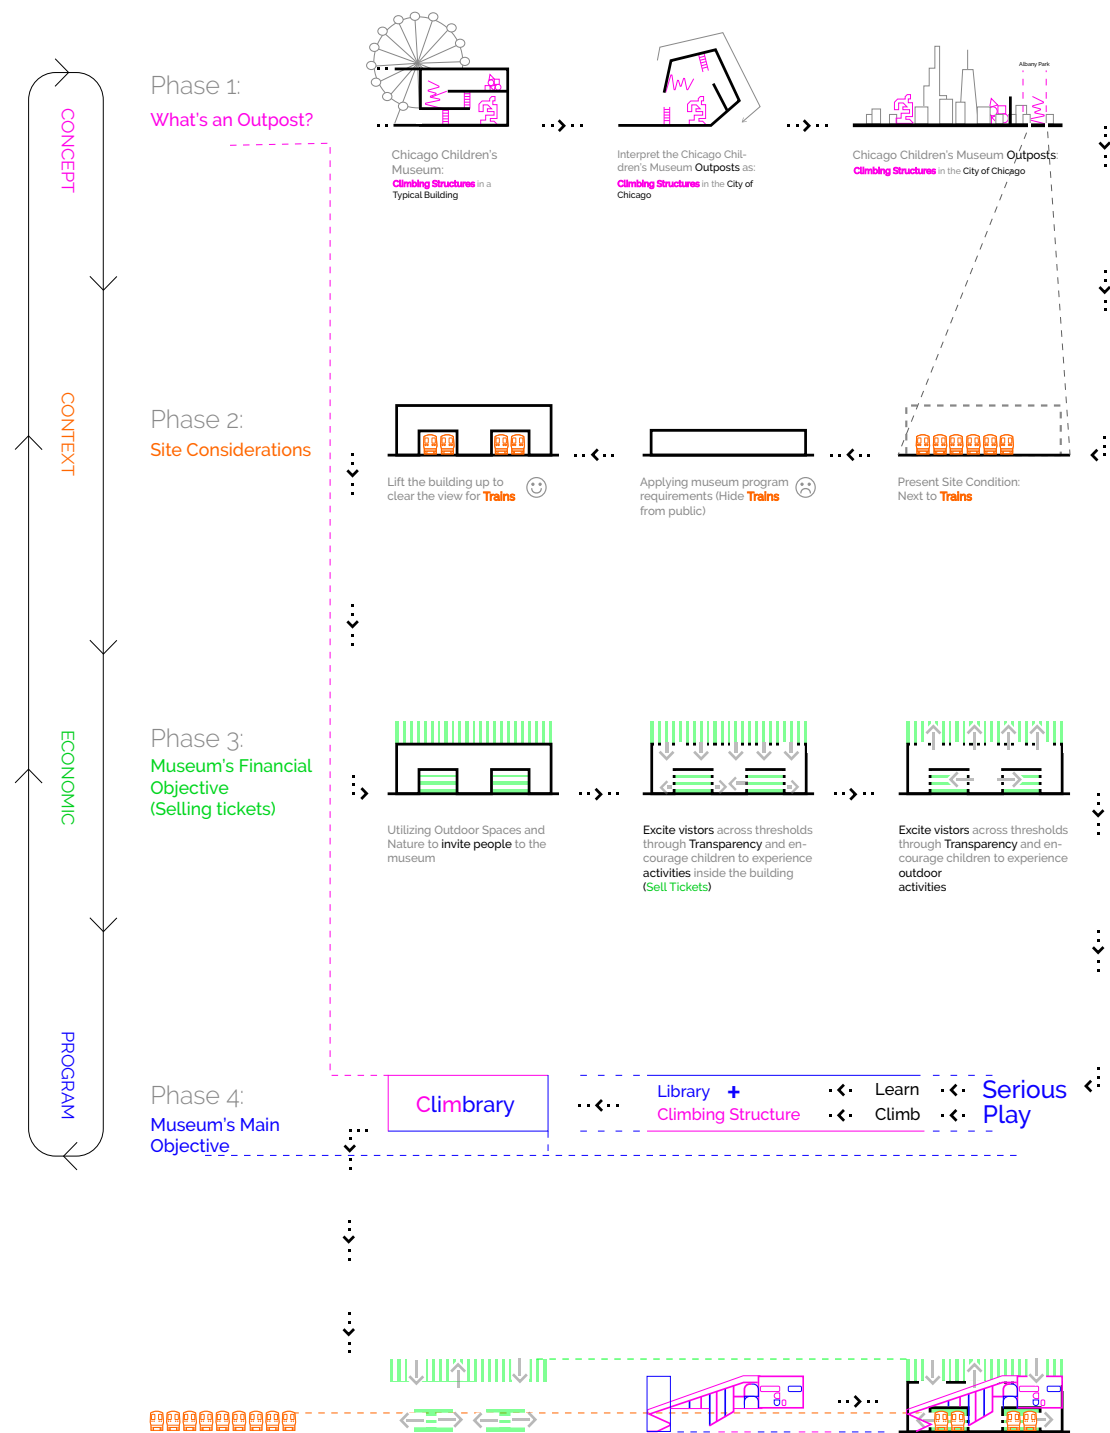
CONCEPT

CONTEXT

ECONOMIC

PROGRAM

Phase 1:
What's an Outpost?

Chicago Children's Museum:
Climbing Structures in a Typical Building

Interpret the Chicago Children's Museum Outposts as:
Climbing Structures in the City of Chicago

Albany Park

Chicago Children's Museum Outposts:
Climbing Structures in the City of Chicago

Phase 2:
Site Considerations

Lift the building up to clear the view for Trains

Applying museum program requirements (Hide Trains from public)

Present Site Condition:
Next to Trains

Phase 3:
Museum's Financial Objective
(Selling tickets)

Utilizing Outdoor Spaces and Nature to invite people to the museum

Excite vistors across thresholds through Transparency and encourage children to experience activities inside the building
(Sell Tickets)

Excite vistors across thresholds through Transparency and encourage children to experience outdoor activities

Phase 4:
Museum's Main Objective

Climbrary

Library +
Climbing Structure

Learn
Climb

Serious
Play